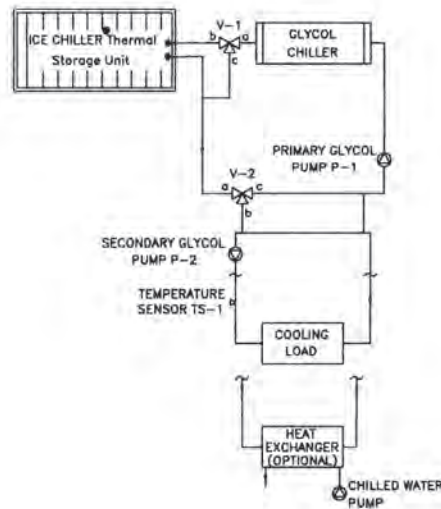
ICE CHILLER Thermal Storage Unit

V-1
b a
c

GLYCOL CHILLER

PRIMARY GLYCOL PUMP P-1

V-2
a c
b

SECONDARY GLYCOL PUMP P-2

TEMPERATURE SENSOR TS-1

COOLING LOAD

HEAT EXCHANGER (OPTIONAL)

CHILLED WATER PUMP